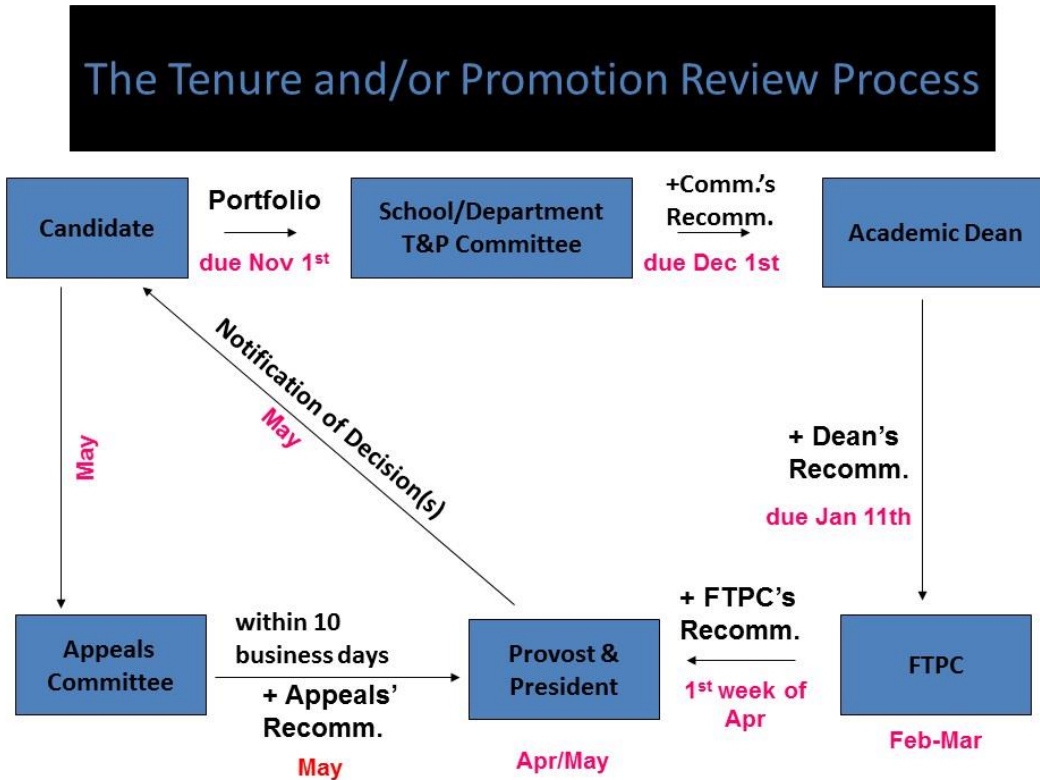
The Tenure and/or Promotion Review Process

Candidate

Portfolio

due Nov 1$^{st}$

School/Department T&P Committee

+Comm.'s Recomm.

due Dec 1st

Academic Dean

Notification of Decision(s)

May

May

+ Dean's Recomm.

due Jan 11th

Appeals Committee

within 10 business days

+ Appeals' Recomm.

May

Provost & President

Apr/May

+ FTPC's Recomm.

1$^{st}$ week of Apr

FTPC

Feb-Mar